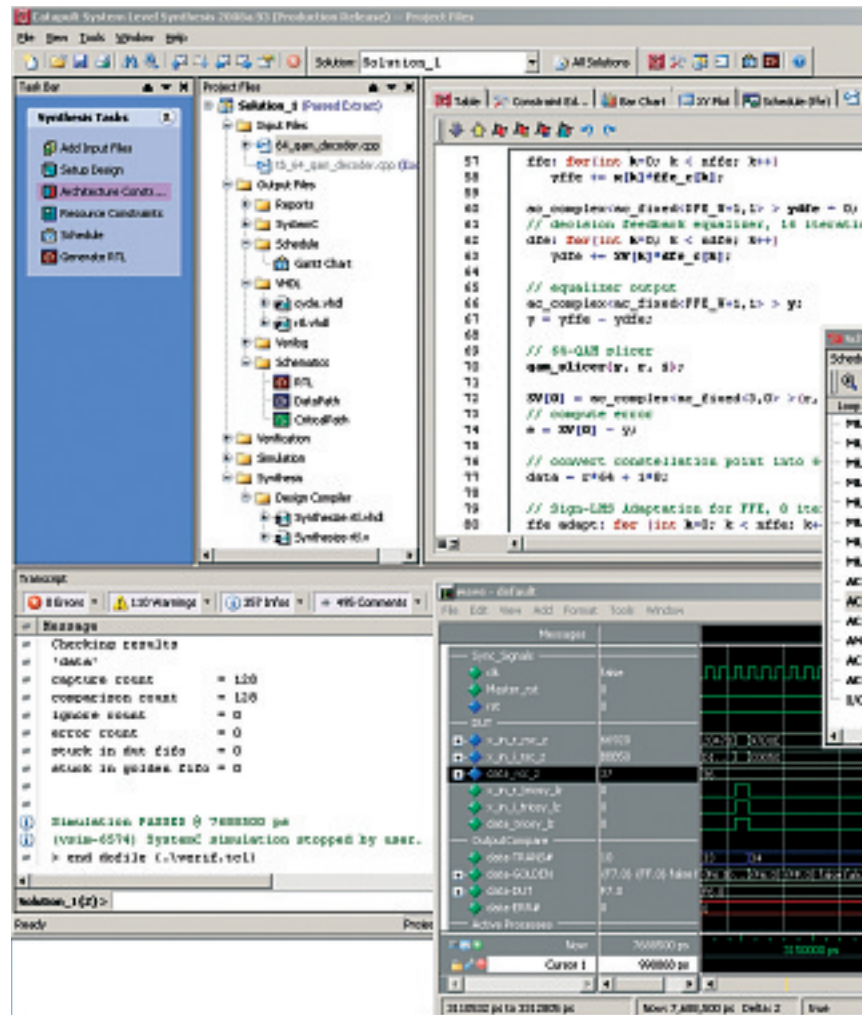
Catapult System Level Synthesis 2008a.53 (Production Release) — Project Files

File View Tools Window Help

Solution: Solution_1 All Solutions

Task Bar

Synthesis Tasks

Add Input Files
Setup Design
Architecture Constr...
Resource Constraints
Schedule
Generate RTL

Project Files

Solution_1 (Passed Extract)
Input Files
64_qam_decoder.cpp
tb_64_qam_decoder.cpp
Output Files
Reports
SystemC
Schedule
Gantt Chart
VHDL
cycle.vhdl
rtl.vhdl
Verilog
Schematics
RTL
DataPath
CriticalPath
Verification
Simulation
Synthesis
Design Compiler
Synthesize rtl.vhdl
Synthesize rtl.v

Table Constraint Ed... Bar Chart XY Plot Schedule (file)

57 ffe: for(int k=0; k < nffe; k++)
58 yffe += x[k]*ffe_c[k];
59
60 ac_complex<ac_fixed<FFE_W+1,1> > ydfe = 0;
61 // decision feedback equalizer, 16 iteratio
62 dfe: for(int k=0; k < ndfe; k++)
63 ydfe += XV[k]*dfe_c[k];
64
65 // equalizer output
66 ac_complex<ac_fixed<FFE_W+1,1> > y;
67 y = yffe - ydfe;
68
69 // 64-QAM slicer
70 qam_slicer(y, r, i);
71
72 XV[0] = ac_complex<ac_fixed<3,0> >(r,
73 // compute error
74 e = XV[0] - y;
75
76 // convert constellation point into 6
77 data = r*64 + i*8;
78
79 // Sign-LMS Adaptation for FFE, 8 ite
80 ffe_adapt: for (int k=0; k < nffe; k+

Transcript

0 Errors 130 Warnings 357 Infos 495 Comments

Message
Checking results
'data'
capture count = 128
comparison count = 128
ignore count = 0
error count = 0
stuck in dut fifo = 0
stuck in golden fifo = 0

Simulation PASSED @ 7600000 ps
(vsim-6574) SystemC simulation stopped by user.
> end dofile (./verif.tcl)

Solution_1(2) >

Ready

wave - default

File Edit View Add Format Tools Window

Messages

Sync_Signals
clk
Master_rst
rst
DUT
data_rsc_z
OutputCompare
data-TRANS#
data-GOLDEN
data-DUT
data-ERR#
Active Processes

Now 7600000 ps
Cursor 1 998000 ps

Now: 7,600,000 ps Delta: 2